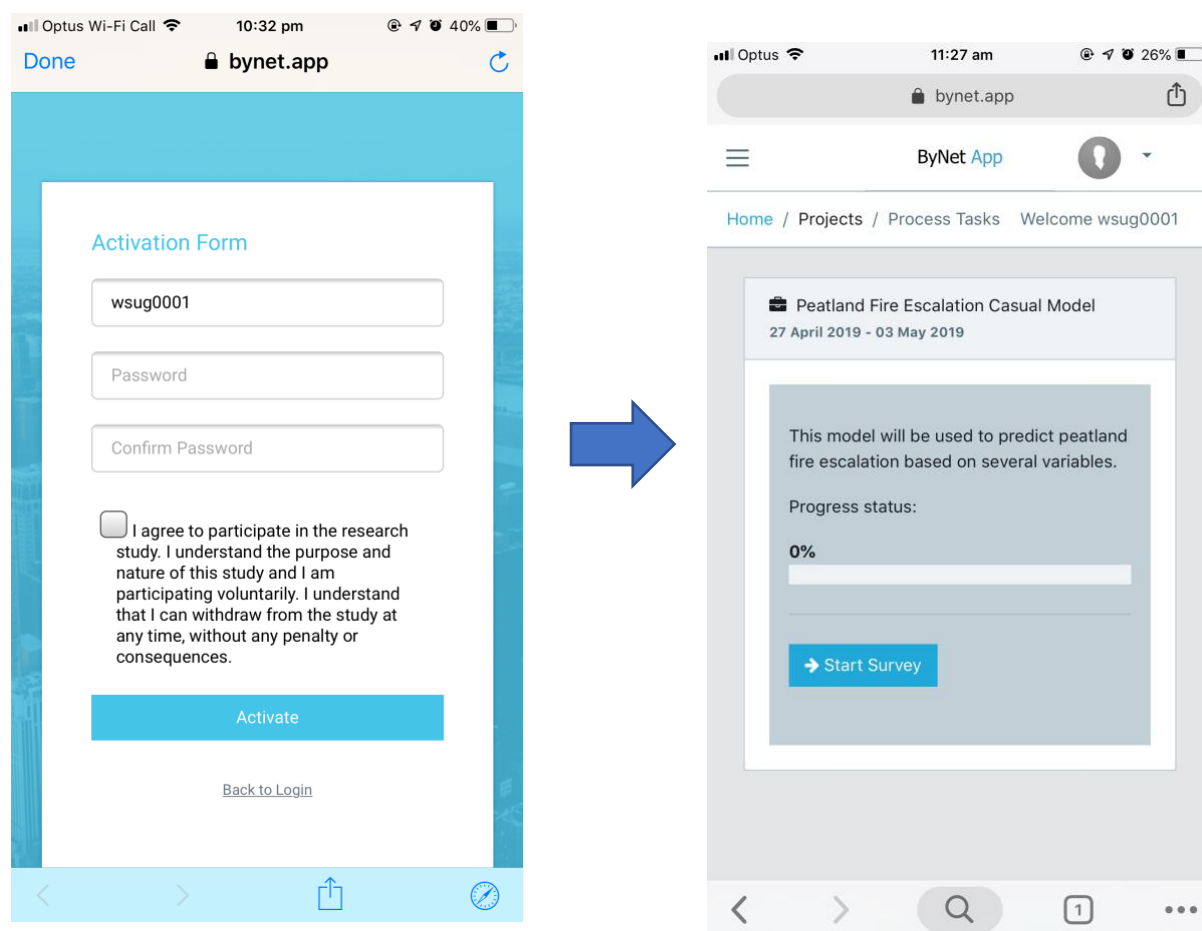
Optus Wi-Fi Call 10:32 pm 40%
Done bynet.app

Activation Form

wsug0001

Password

Confirm Password

I agree to participate in the research study. I understand the purpose and nature of this study and I am participating voluntarily. I understand that I can withdraw from the study at any time, without any penalty or consequences.

Activate

Back to Login

Optus 11:27 am 26%
bynet.app

ByNet App

Home / Projects / Process Tasks Welcome wsug0001

Peatland Fire Escalation Casual Model
27 April 2019 - 03 May 2019

This model will be used to predict peatland fire escalation based on several variables.

Progress status:

0%

Start Survey

1